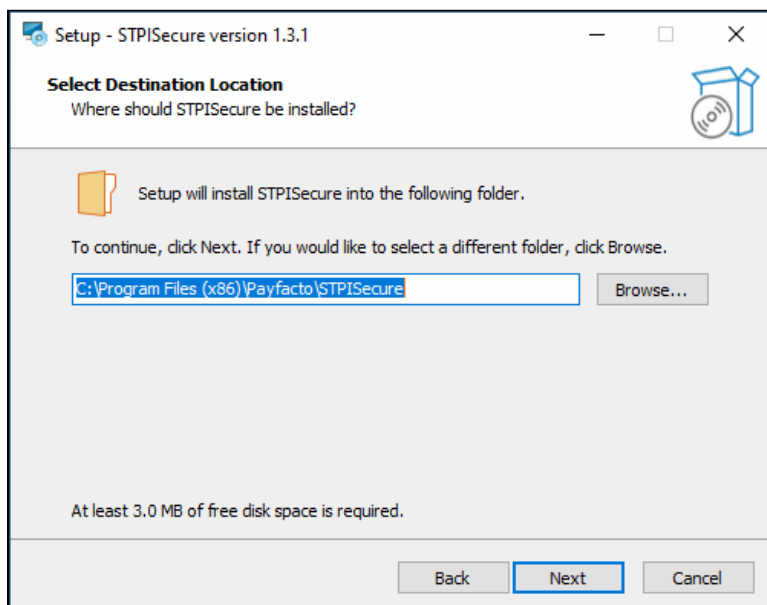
Setup - STPISecure version 1.3.1

Select Destination Location
Where should STPISecure be installed?

Setup will install STPISecure into the following folder.

To continue, click Next. If you would like to select a different folder, click Browse.

C:\Program Files (x86)\Payfacto\STPISecure

Browse...

At least 3.0 MB of free disk space is required.

Back

Next

Cancel